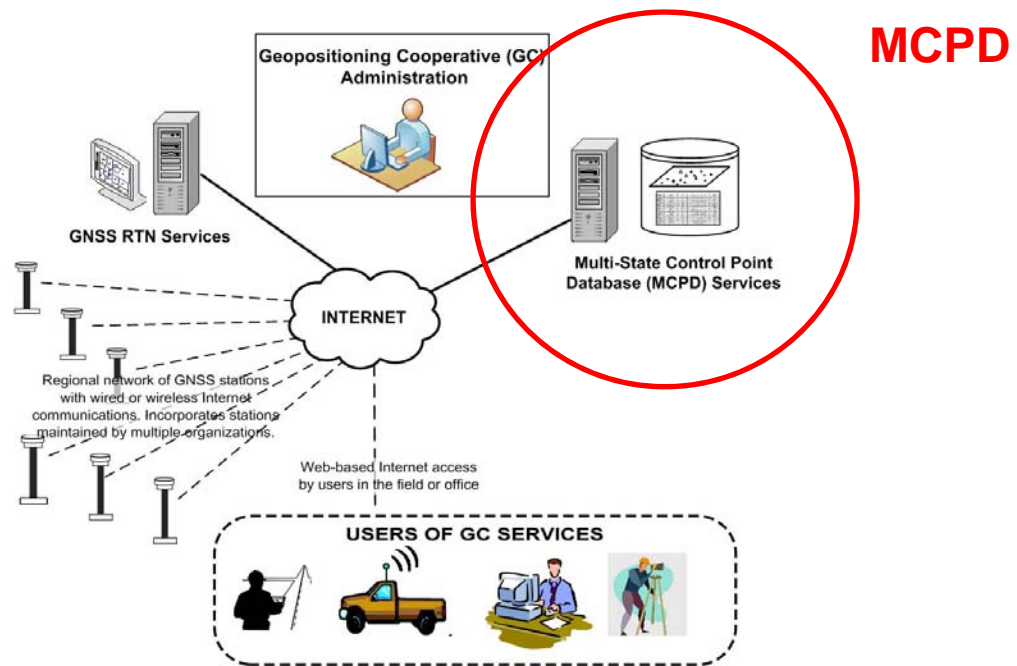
MCPD

Geopositioning Cooperative (GC) Administration

GNSS RTN Services

Multi-State Control Point Database (MCPD) Services

INTERNET

Regional network of GNSS stations with wired or wireless Internet communications. Incorporates stations maintained by multiple organizations.

Web-based Internet access by users in the field or office

USERS OF GC SERVICES